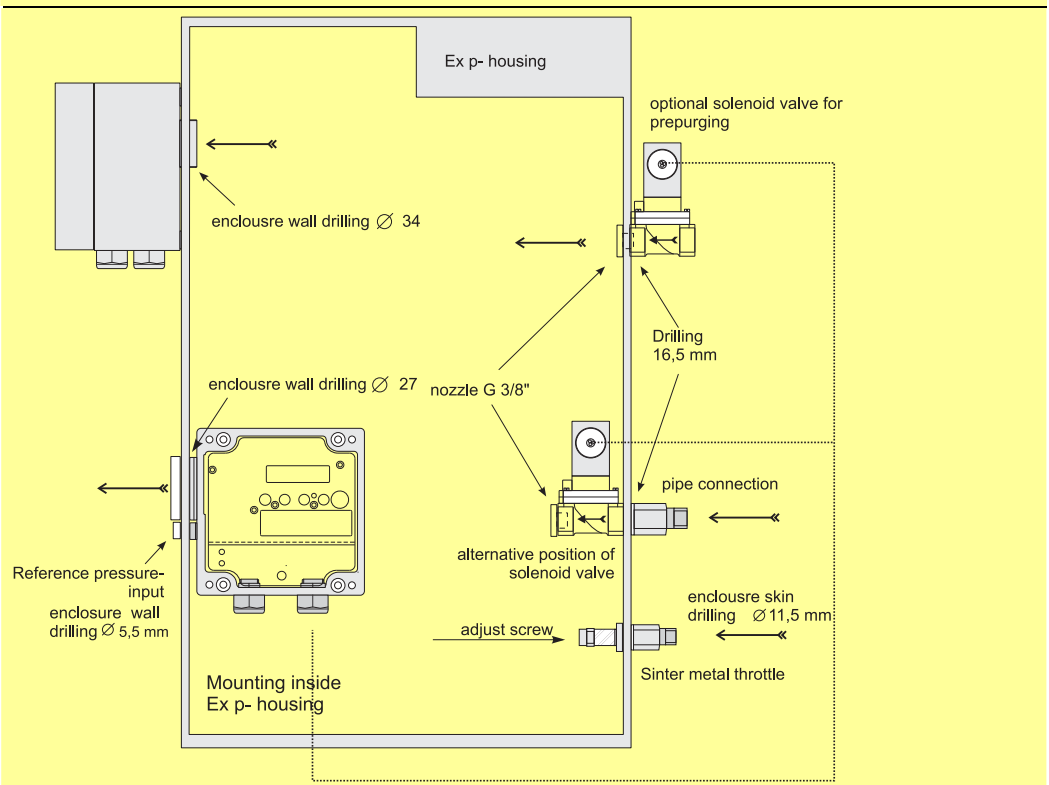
Ex p- housing

optional solenoid valve for prepurging

enclousre wall drilling $\varnothing$ 34

Drilling 16,5 mm

enclousre wall drilling $\varnothing$ 27

nozzle G 3/8"

pipe connection

alternative position of solenoid valve

Reference pressure-input

enclosure wall drilling $\varnothing$ 5,5 mm

enclousre skin drilling $\varnothing$ 11,5 mm

adjust screw

Sinter metal throttle

Mounting inside Ex p- housing